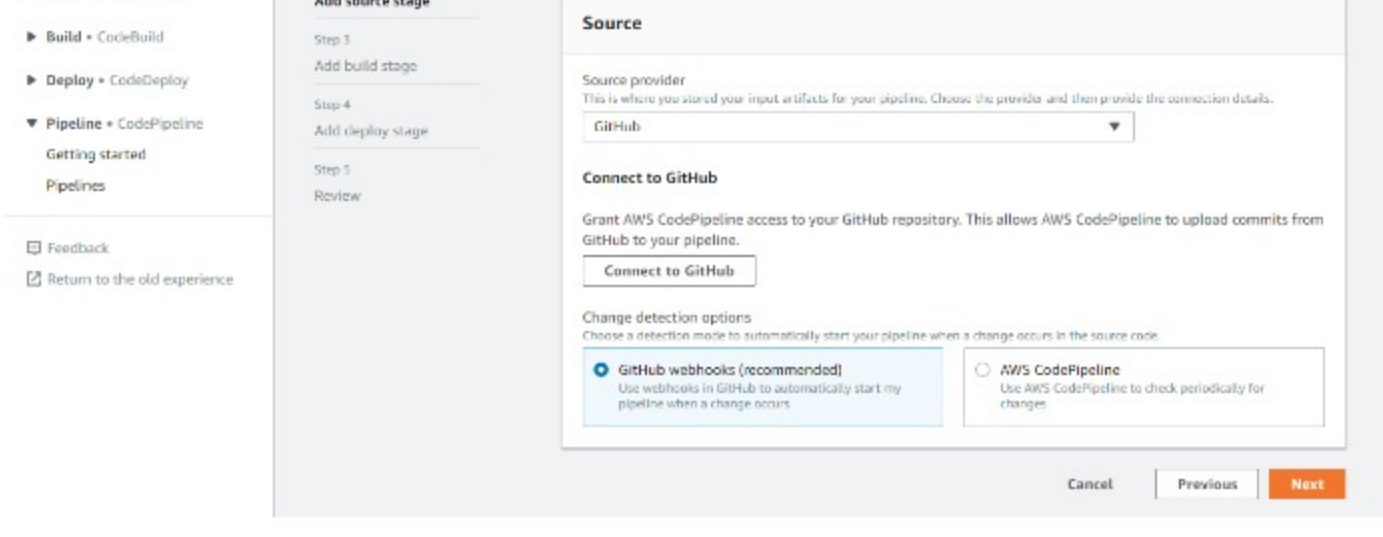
▶ Build • CodeBuild

▶ Deploy • CodeDeploy

▼ Pipeline • CodePipeline

Getting started

Pipelines

Feedback

Return to the old experience

Add source stage

Step 3

Add build stage

Step 4

Add deploy stage

Step 5

Review

Source

Source provider

This is where you stored your input artifacts for your pipeline. Choose the provider and then provide the connection details.

GitHub

Connect to GitHub

Grant AWS CodePipeline access to your GitHub repository. This allows AWS CodePipeline to upload commits from GitHub to your pipeline.

Connect to GitHub

Change detection options

Choose a detection mode to automatically start your pipeline when a change occurs in the source code.

GitHub webhooks (recommended)

Use webhooks in GitHub to automatically start my pipeline when a change occurs

AWS CodePipeline

Use AWS CodePipeline to check periodically for changes

Cancel

Previous

Next